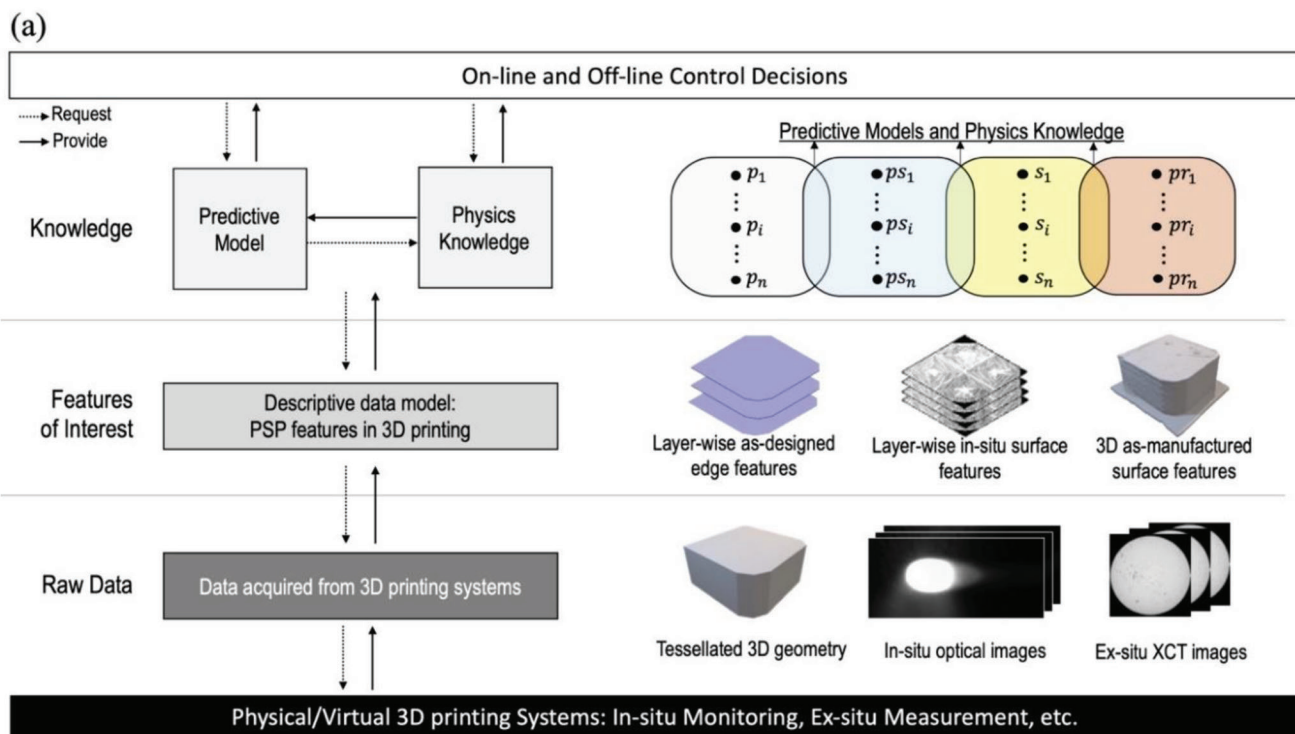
(a)

On-line and Off-line Control Decisions

Request
Provide

Predictive Models and Physics Knowledge

Knowledge

Predictive Model

Physics Knowledge

$\bullet\ p_1$ ⋮ $\bullet\ p_i$ ⋮ $\bullet\ p_n$

$\bullet\ ps_1$ ⋮ $\bullet\ ps_i$ ⋮ $\bullet\ ps_n$

$\bullet\ s_1$ ⋮ $\bullet\ s_i$ ⋮ $\bullet\ s_n$

$\bullet\ pr_1$ ⋮ $\bullet\ pr_i$ ⋮ $\bullet\ pr_n$

Features of Interest

Descriptive data model: PSP features in 3D printing

Layer-wise as-designed edge features

Layer-wise in-situ surface features

3D as-manufactured surface features

Raw Data

Data acquired from 3D printing systems

Tessellated 3D geometry

In-situ optical images

Ex-situ XCT images

Physical/Virtual 3D printing Systems: In-situ Monitoring, Ex-situ Measurement, etc.